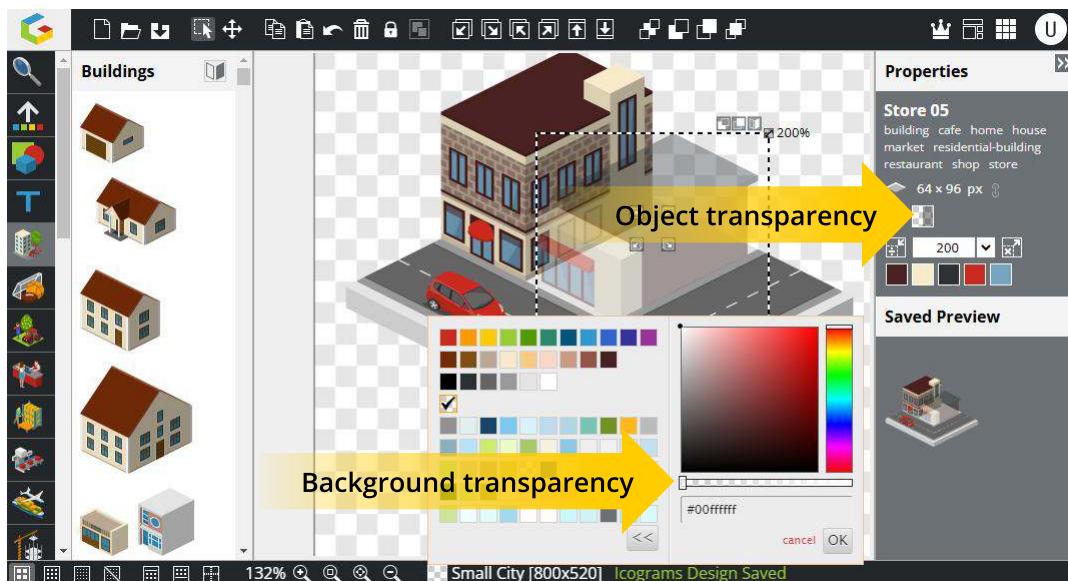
Buildings

200%

Object transparency

Background transparency

#00ffffff

<<

cancel OK

Properties

Store 05

building cafe home house market residential-building restaurant shop store

64 × 96 px

200

Saved Preview

132%

Small City [800x520] Icograms Design Saved